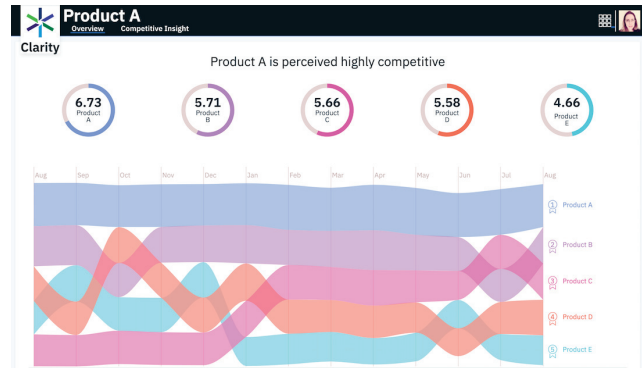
Product A

Overview Competitive Insight

Clarity

Product A is perceived highly competitive

6.73 Product A

5.71 Product B

5.66 Product C

5.58 Product D

4.66 Product E

Aug Sep Oct Nov Dec Jan Feb Mar Apr May Jun Jul Aug

1 Product A

2 Product B

3 Product C

4 Product D

5 Product E